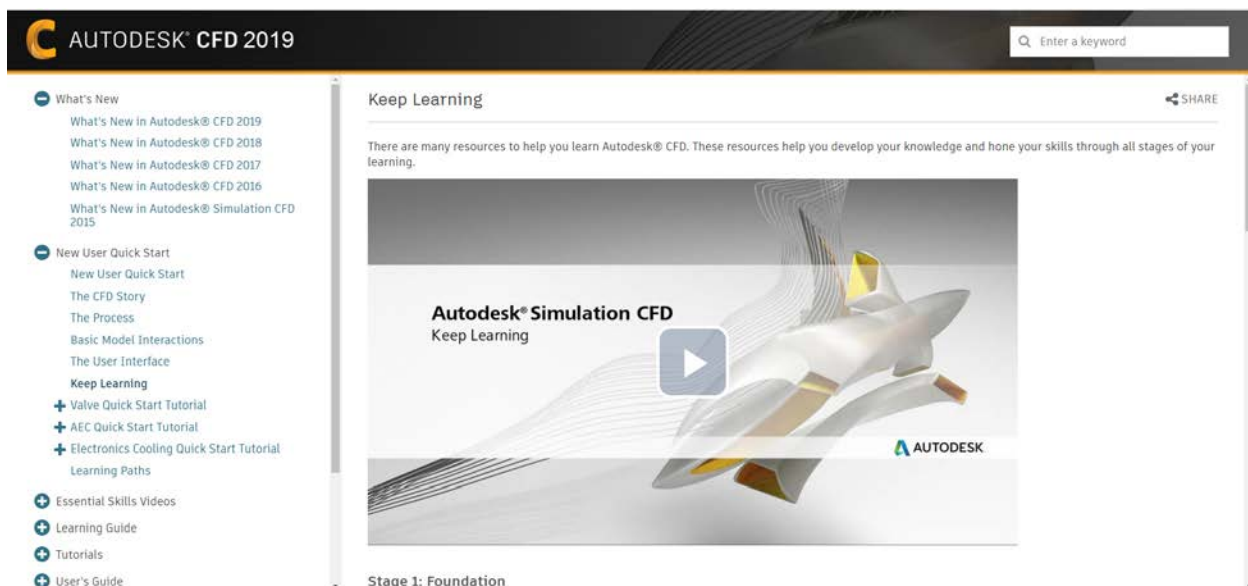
AUTODESK® CFD 2019

Enter a keyword

What's New
What's New in Autodesk® CFD 2019
What's New in Autodesk® CFD 2018
What's New in Autodesk® CFD 2017
What's New in Autodesk® CFD 2016
What's New in Autodesk® Simulation CFD 2015

New User Quick Start
New User Quick Start
The CFD Story
The Process
Basic Model Interactions
The User Interface
Keep Learning
Valve Quick Start Tutorial
AEC Quick Start Tutorial
Electronics Cooling Quick Start Tutorial
Learning Paths

Essential Skills Videos
Learning Guide
Tutorials
User's Guide

Keep Learning

SHARE

There are many resources to help you learn Autodesk® CFD. These resources help you develop your knowledge and hone your skills through all stages of your learning.

Autodesk® Simulation CFD
Keep Learning

AUTODESK

Stage 1: Foundation